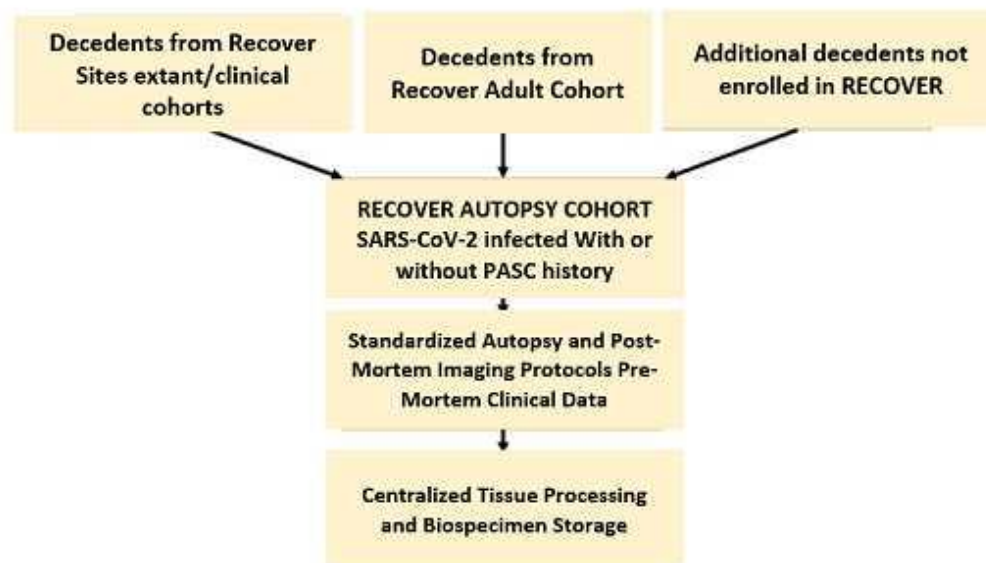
Decedents from Recover Sites extant/clinical cohorts

Decedents from Recover Adult Cohort

Additional decedents not enrolled in RECOVER

RECOVER AUTOPSY COHORT SARS-CoV-2 infected With or without PASC history

Standardized Autopsy and Post-Mortem Imaging Protocols Pre-Mortem Clinical Data

Centralized Tissue Processing and Biospecimen Storage